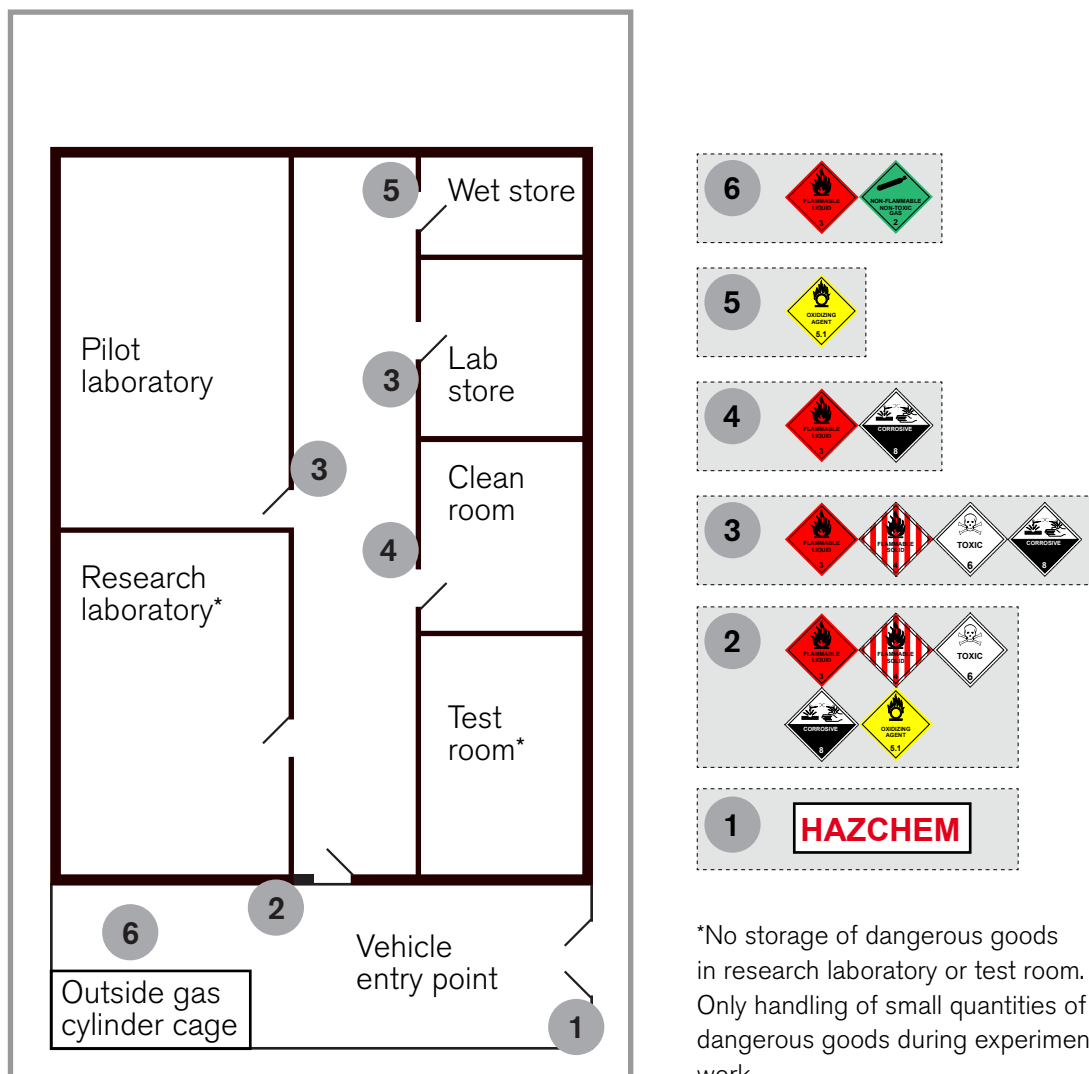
5 Wet store

Pilot laboratory

3 Lab store

3

Clean room

4

Research laboratory*

Test room*

2

6

Vehicle entry point

Outside gas cylinder cage

1

6 FLAMMABLE LIQUID 3 NON-FLAMMABLE NON-TOXIC GAS 2

5 OXIDIZING AGENT 5.1

4 FLAMMABLE LIQUID 3 CORROSIVE 8

3 FLAMMABLE LIQUID 3 FLAMMABLE SOLID TOXIC 6 CORROSIVE 8

2 FLAMMABLE LIQUID 3 FLAMMABLE SOLID TOXIC 6 CORROSIVE 8 OXIDIZING AGENT 5.1

1 HAZCHEM

*No storage of dangerous goods in research laboratory or test room. Only handling of small quantities of dangerous goods during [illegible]